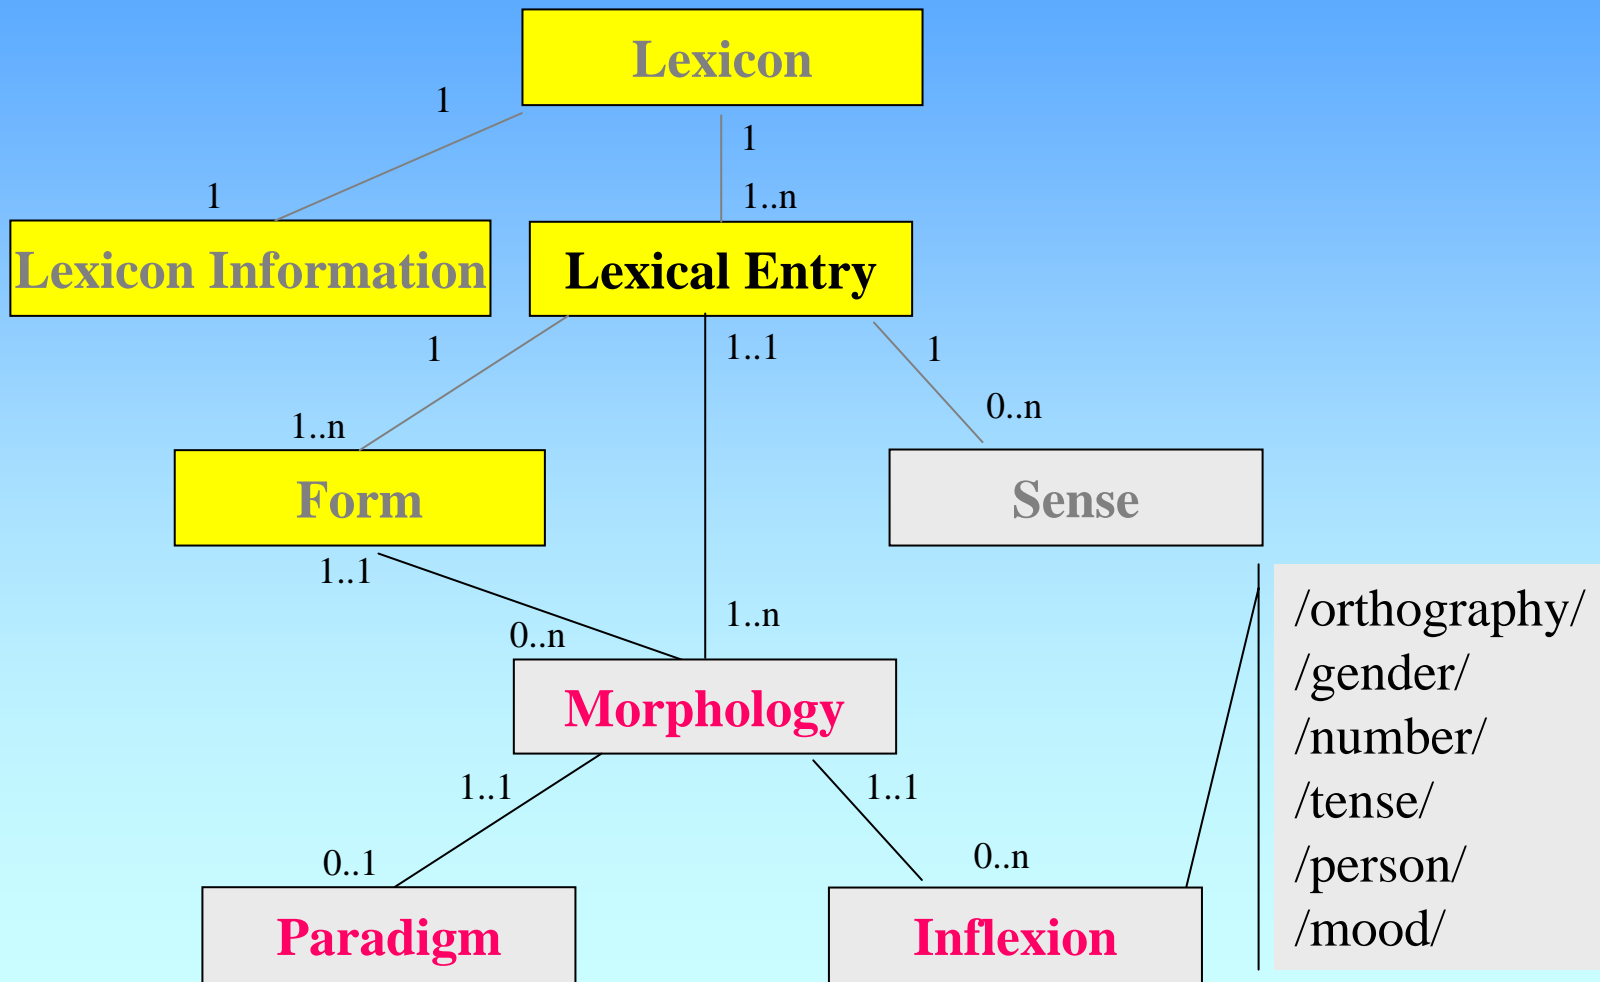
Lexicon

1

1

1

1..n

Lexicon Information

Lexical Entry

1

1..n

1..1

1

0..n

Form

Sense

1..1

0..n

1..n

Morphology

1..1

1..1

0..1

0..n

Paradigm

Inflexion

/orthography/
/gender/
/number/
/tense/
/person/
/mood/